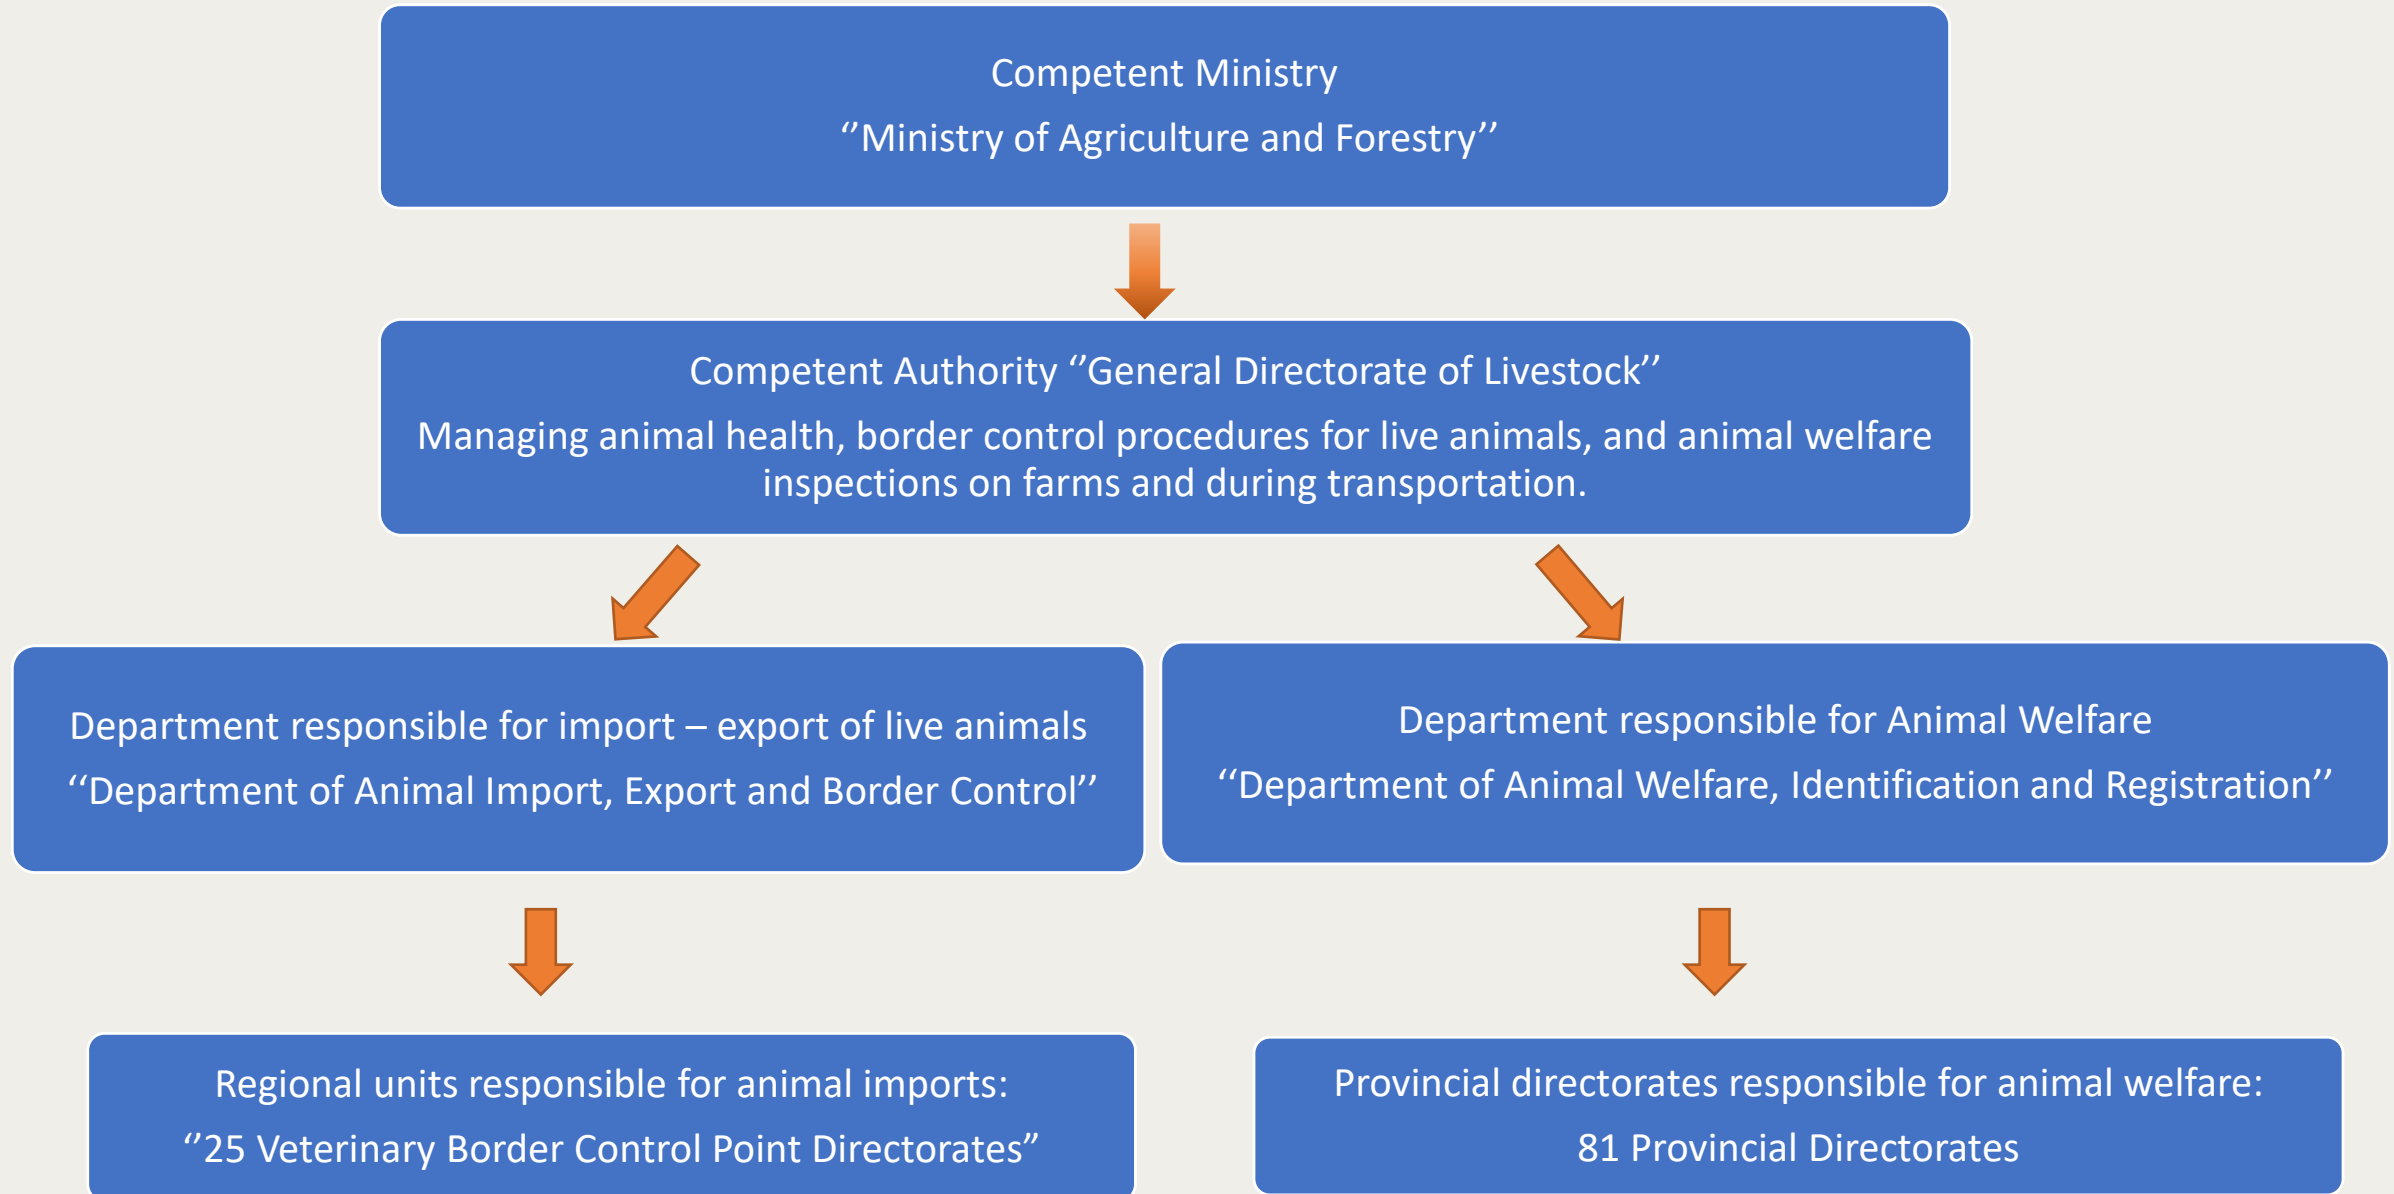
Competent Ministry
''Ministry of Agriculture and Forestry''

Competent Authority ''General Directorate of Livestock''
Managing animal health, border control procedures for live animals, and animal welfare inspections on farms and during transportation.

Department responsible for import – export of live animals
''Department of Animal Import, Export and Border Control''

Department responsible for Animal Welfare
''Department of Animal Welfare, Identification and Registration''

Regional units responsible for animal imports:
''25 Veterinary Border Control Point Directorates"

Provincial directorates responsible for animal welfare:
81 Provincial Directorates